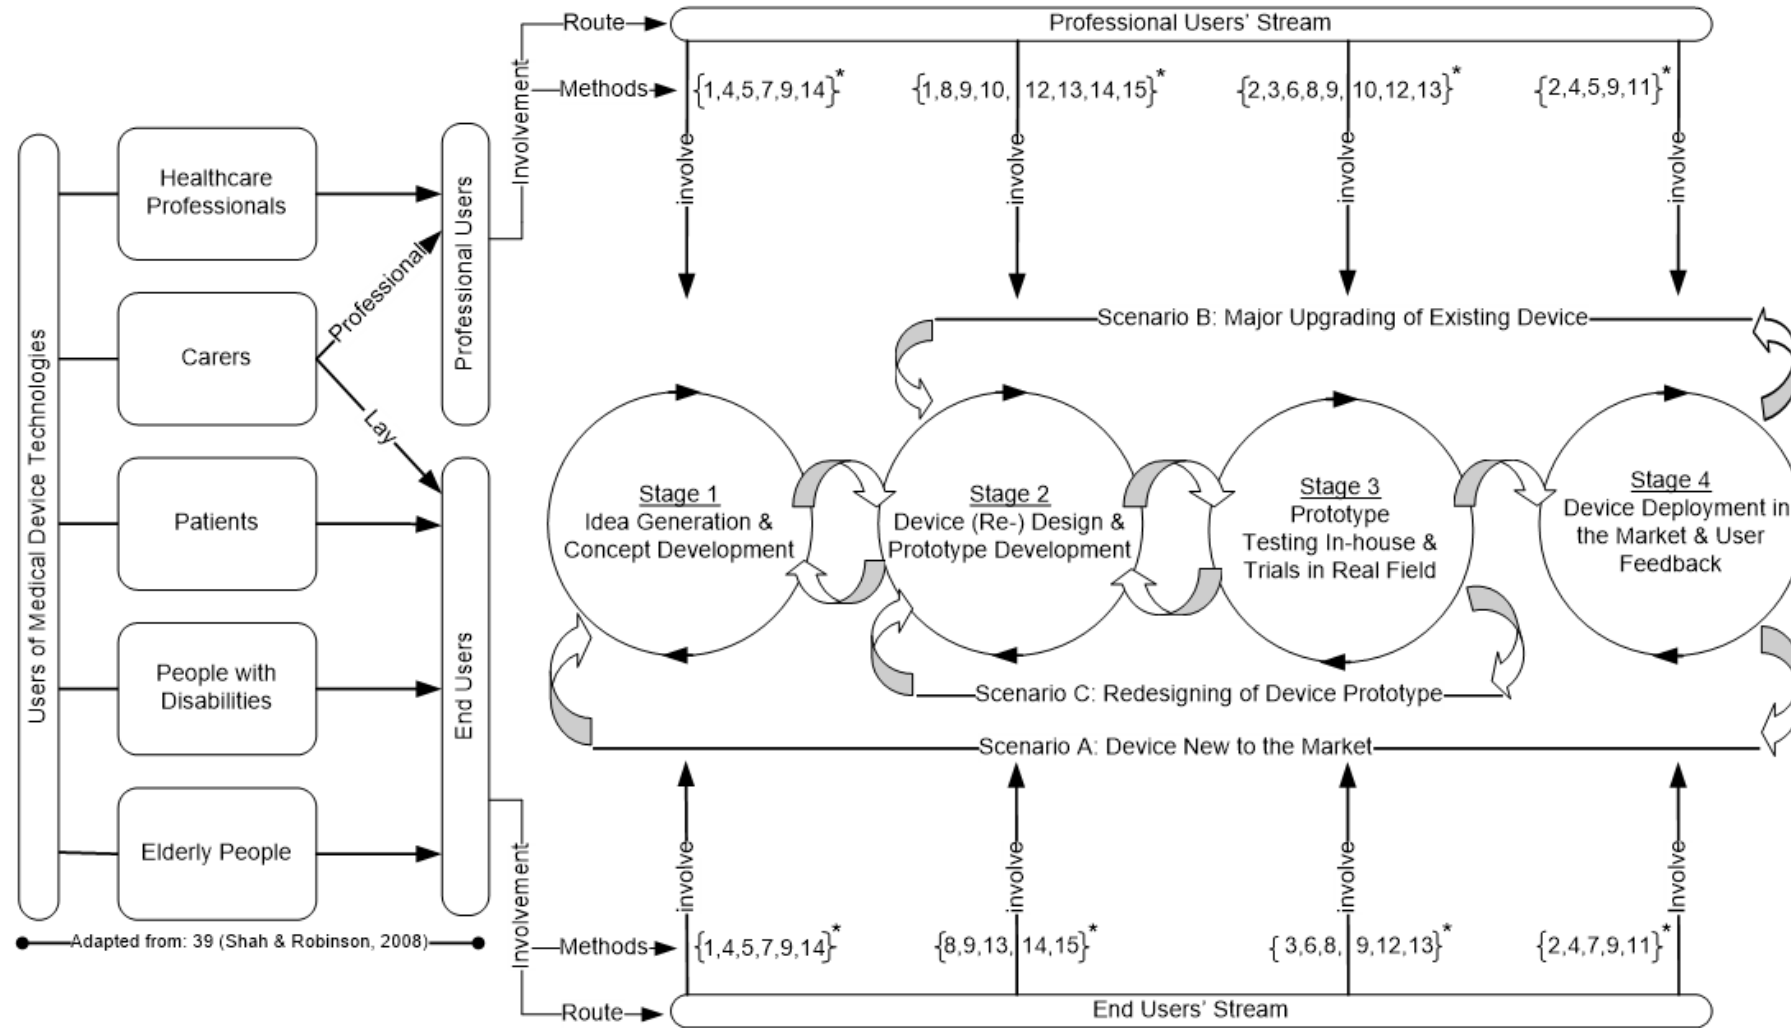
Route
Professional Users' Stream
Involvement
Methods
$\{1,4,5,7,9,14\}^*$
$\{1,8,9,10,12,13,14,15\}^*$
$\{2,3,6,8,9,10,12,13\}^*$
$\{2,4,5,9,11\}^*$
involve
involve
involve
involve

Users of Medical Device Technologies
Healthcare Professionals
Carers
Patients
People with Disabilities
Elderly People
Professional
Lay
Professional Users
End Users

Scenario B: Major Upgrading of Existing Device

Stage 1
Idea Generation & Concept Development

Stage 2
Device (Re-) Design & Prototype Development

Stage 3
Prototype Testing In-house & Trials in Real Field

Stage 4
Device Deployment in the Market & User Feedback

Scenario C: Redesigning of Device Prototype
Scenario A: Device New to the Market

involve
involve
involve
involve
Involvement
Methods
$\{1,4,5,7,9,14\}^*$
$\{8,9,13,14,15\}^*$
$\{3,6,8,9,12,13\}^*$
$\{2,4,7,9,11\}^*$
Adapted from: 39 (Shah & Robinson, 2008)
Route
End Users' Stream